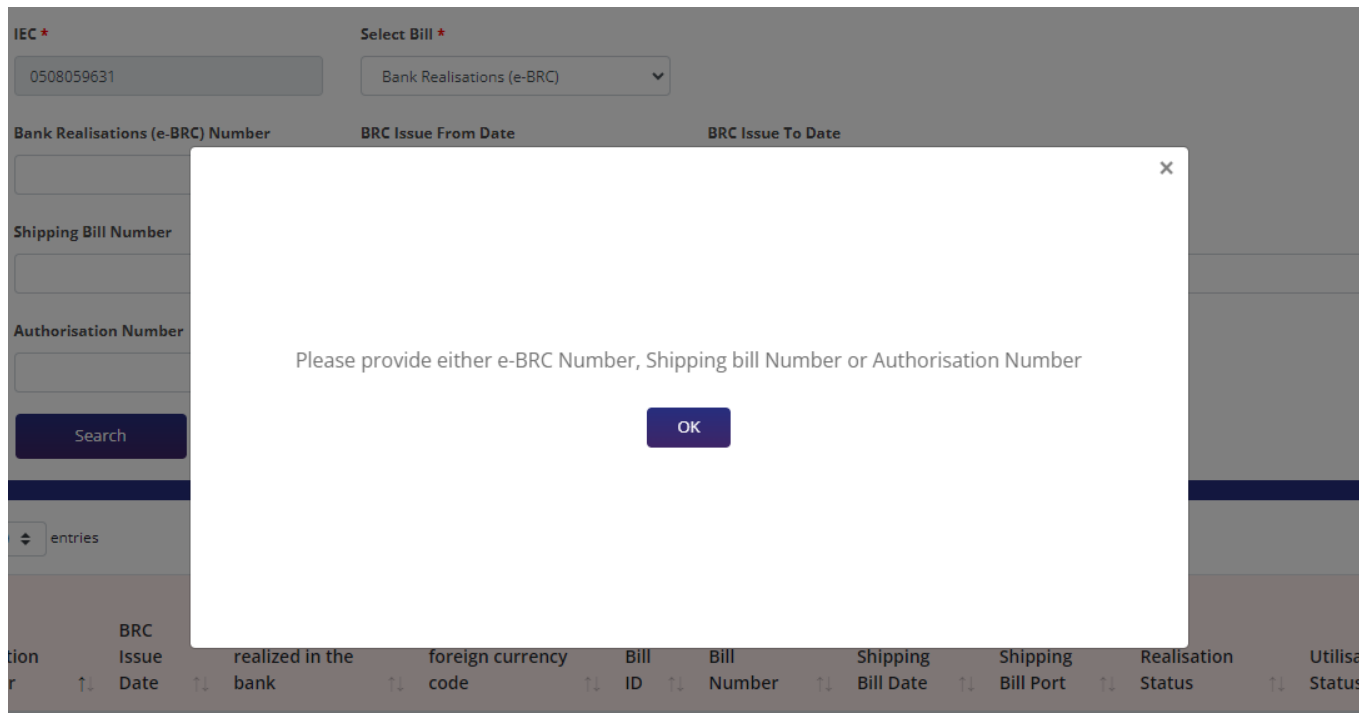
IEC *

0508059631

Select Bill *

Bank Realisations (e-BRC)

Bank Realisations (e-BRC) Number

BRC Issue From Date

BRC Issue To Date

Shipping Bill Number

Authorisation Number

Search

×

Please provide either e-BRC Number, Shipping bill Number or Authorisation Number

OK

entries

| tion r | BRC Issue Date | realized in the bank | foreign currency code | Bill ID | Bill Number | Shipping Bill Date | Shipping Bill Port | Realisation Status | Utilisa Status |
|---|---|---|---|---|---|---|---|---|---|